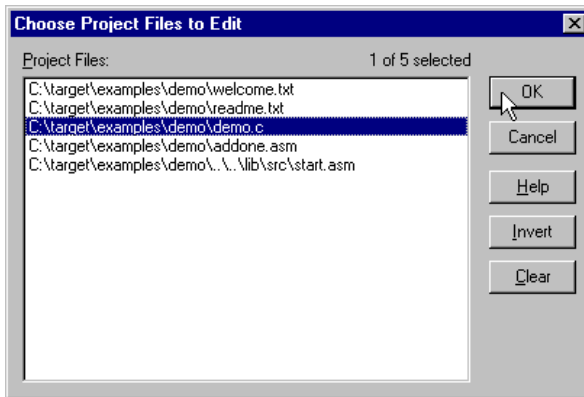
Choose Project Files to Edit

Project Files:

1 of 5 selected

C:\target\examples\demo\welcome.txt
C:\target\examples\demo\readme.txt
C:\target\examples\demo\demo.c
C:\target\examples\demo\addone.asm
C:\target\examples\demo\..\..\lib\src\start.asm

OK

Cancel

Help

Invert

Clear